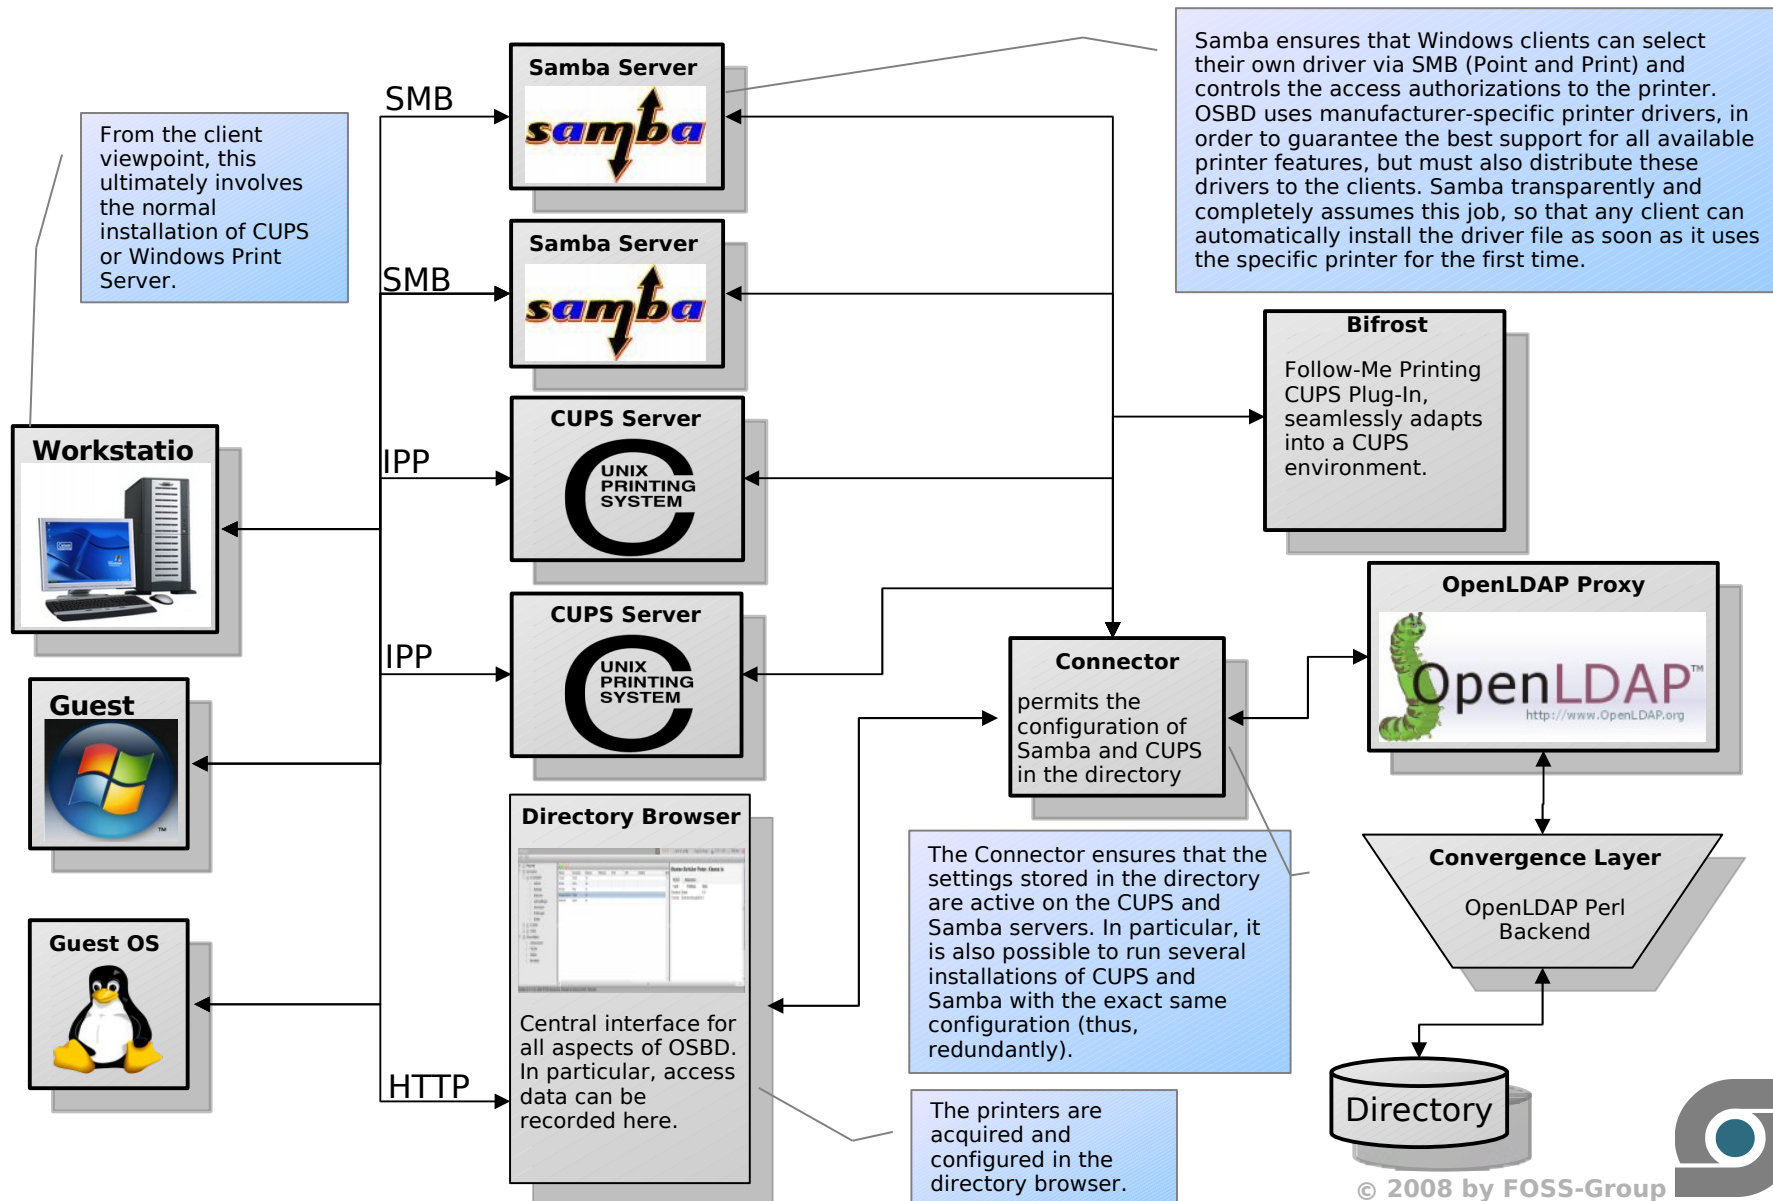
From the client viewpoint, this ultimately involves the normal installation of CUPS or Windows Print Server.

SMB

Samba Server

samba

SMB

Samba Server

samba

Samba ensures that Windows clients can select their own driver via SMB (Point and Print) and controls the access authorizations to the printer. OSBD uses manufacturer-specific printer drivers, in order to guarantee the best support for all available printer features, but must also distribute these drivers to the clients. Samba transparently and completely assumes this job, so that any client can automatically install the driver file as soon as it uses the specific printer for the first time.

Bifrost

Follow-Me Printing CUPS Plug-In, seamlessly adapts into a CUPS environment.

Workstatio

IPP

CUPS Server

UNIX PRINTING SYSTEM

IPP

CUPS Server

UNIX PRINTING SYSTEM

OpenLDAP Proxy

OpenLDAP™

http://www.OpenLDAP.org

Guest

Connector

permits the configuration of Samba and CUPS in the directory

Directory Browser

The Connector ensures that the settings stored in the directory are active on the CUPS and Samba servers. In particular, it is also possible to run several installations of CUPS and Samba with the exact same configuration (thus, redundantly).

Convergence Layer

OpenLDAP Perl Backend

Guest OS

Central interface for all aspects of OSBD. In particular, access data can be recorded here.

HTTP

The printers are acquired and configured in the directory browser.

Directory

© 2008 by FOSS-Group